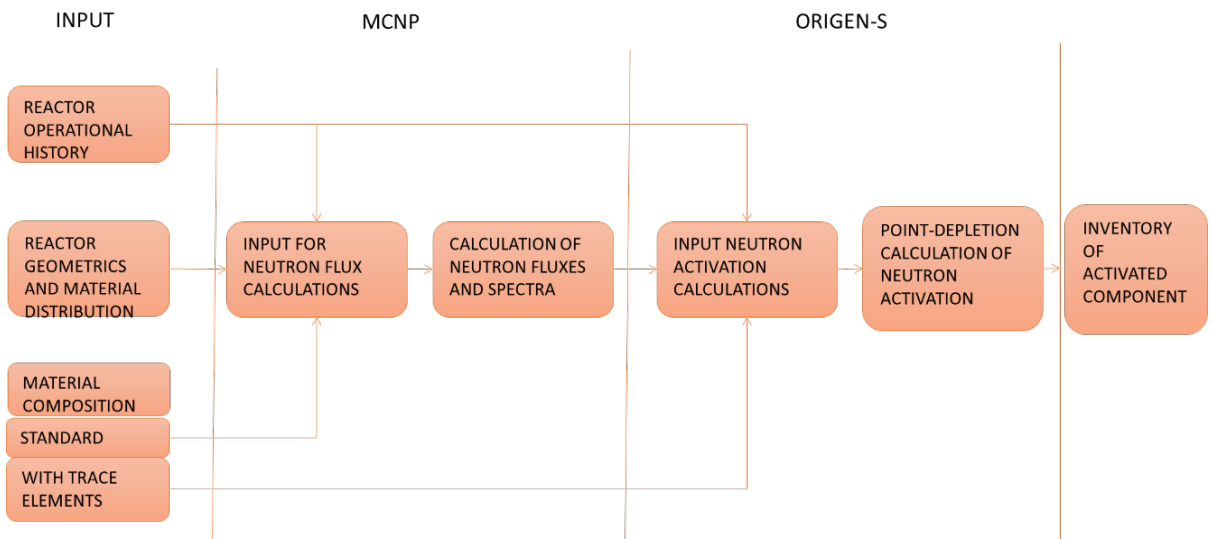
INPUT

MCNP

ORIGEN-S

REACTOR OPERATIONAL HISTORY

REACTOR GEOMETRICS AND MATERIAL DISTRIBUTION

MATERIAL COMPOSITION

STANDARD

WITH TRACE ELEMENTS

INPUT FOR NEUTRON FLUX CALCULATIONS

CALCULATION OF NEUTRON FLUXES AND SPECTRA

INPUT NEUTRON ACTIVATION CALCULATIONS

POINT-DEPLETION CALCULATION OF NEUTRON ACTIVATION

INVENTORY OF ACTIVATED COMPONENT